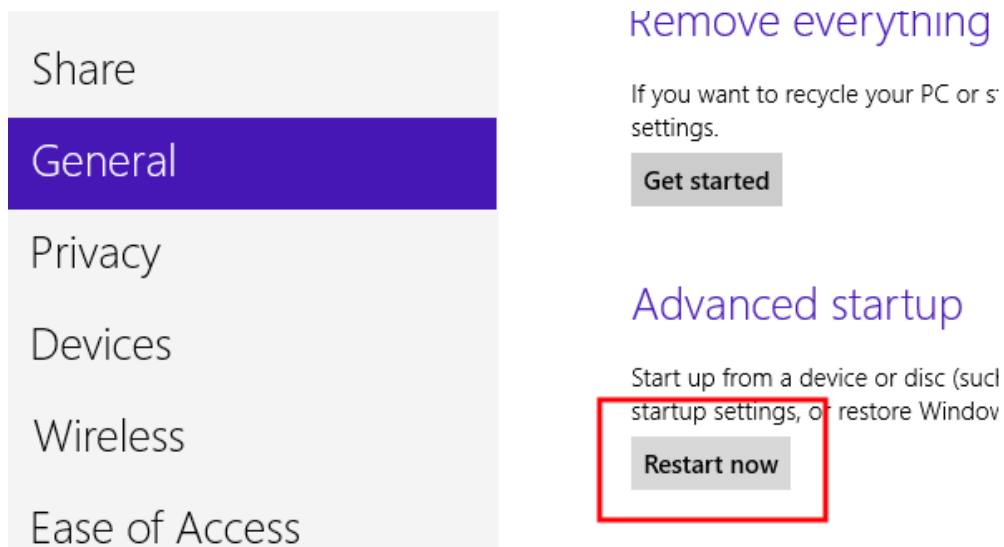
Share

General

Privacy

Devices

Wireless

Ease of Access

Remove everything

If you want to recycle your PC or st settings.

Get started

Advanced startup

Start up from a device or disc (such startup settings, or restore Window

Restart now